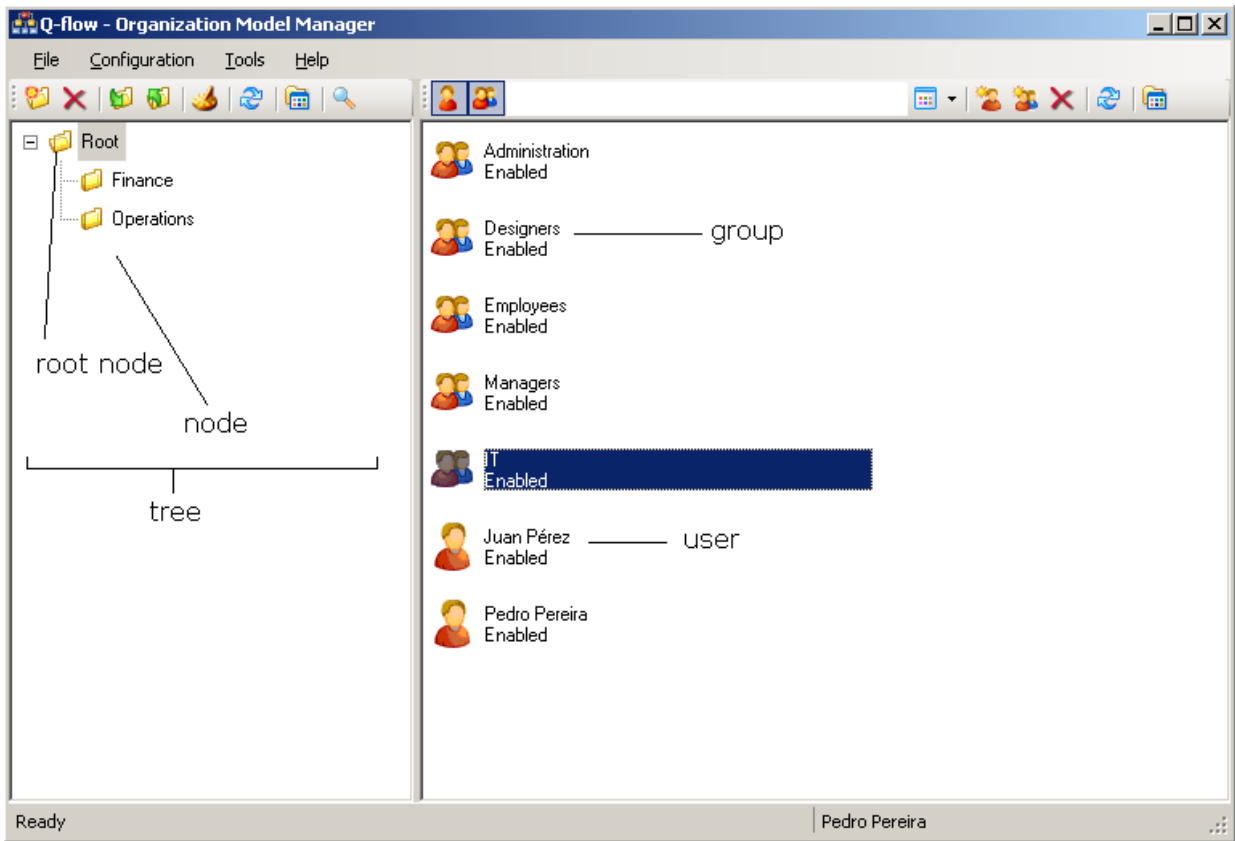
Q-flow - Organization Model Manager

File Configuration Tools Help

Root
Finance
Operations

root node

node

tree

Administration
Enabled

Designers
Enabled

group

Employees
Enabled

Managers
Enabled

IT
Enabled

Juan Pérez
Enabled

user

Pedro Pereira
Enabled

Ready

Pedro Pereira